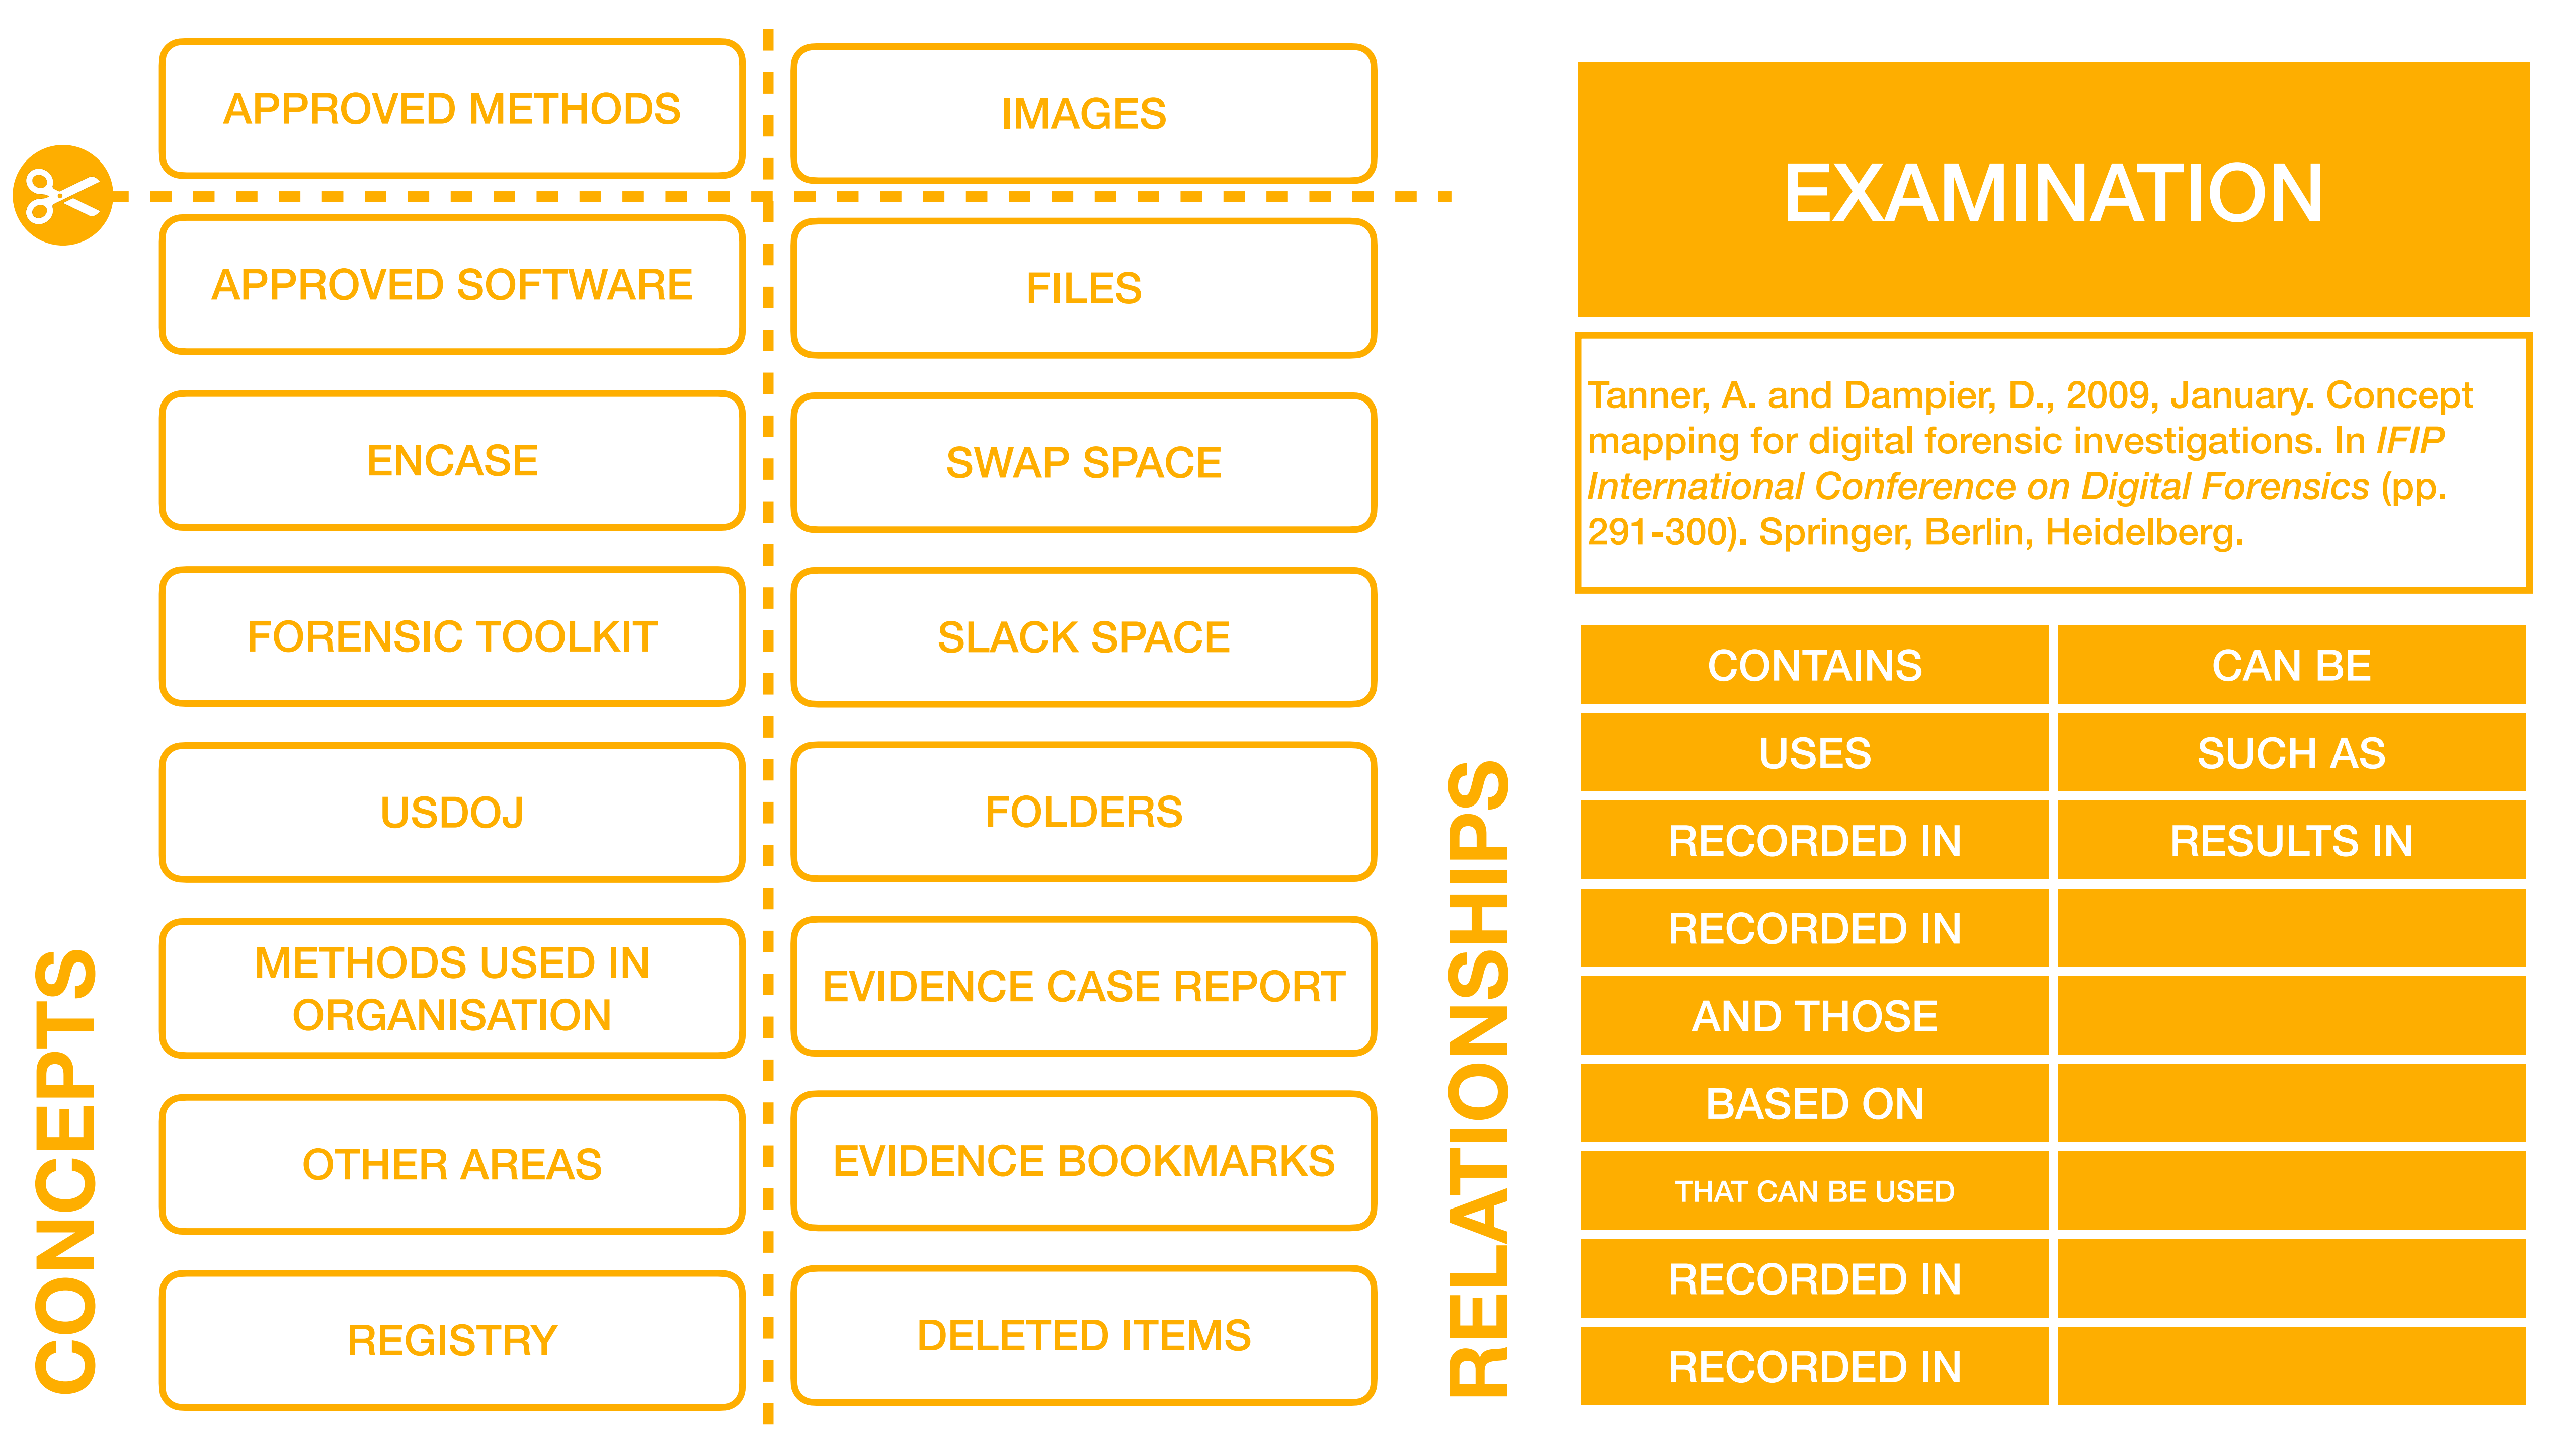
APPROVED METHODS

IMAGES

APPROVED SOFTWARE

FILES

ENCASE

SWAP SPACE

FORENSIC TOOLKIT

SLACK SPACE

USDOJ

FOLDERS

METHODS USED IN ORGANISATION

EVIDENCE CASE REPORT

OTHER AREAS

EVIDENCE BOOKMARKS

REGISTRY

DELETED ITEMS

CONCEPTS

RELATIONSHIPS

EXAMINATION

Tanner, A. and Dampier, D., 2009, January. Concept mapping for digital forensic investigations. In *IFIP International Conference on Digital Forensics* (pp. 291-300). Springer, Berlin, Heidelberg.

| CONTAINS | CAN BE |
|---|---|
| USES | SUCH AS |
| RECORDED IN | RESULTS IN |
| RECORDED IN | |
| AND THOSE | |
| BASED ON | |
| THAT CAN BE USED | |
| RECORDED IN | |
| RECORDED IN | |